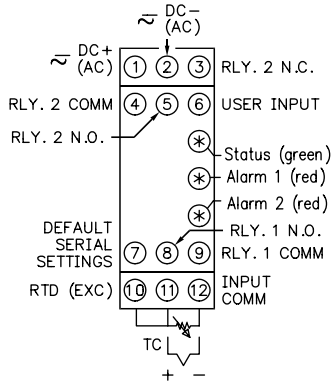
$\sim$ DC−
(AC)

$\sim$ DC+
(AC)

1 2 3 RLY. 2 N.C.

RLY. 2 COMM 4 5 6 USER INPUT

RLY. 2 N.O.

Status (green)

Alarm 1 (red)

Alarm 2 (red)

RLY. 1 N.O.

DEFAULT SERIAL SETTINGS 7 8 9 RLY. 1 COMM

RTD (EXC) 10 11 12 INPUT COMM

TC

+ −